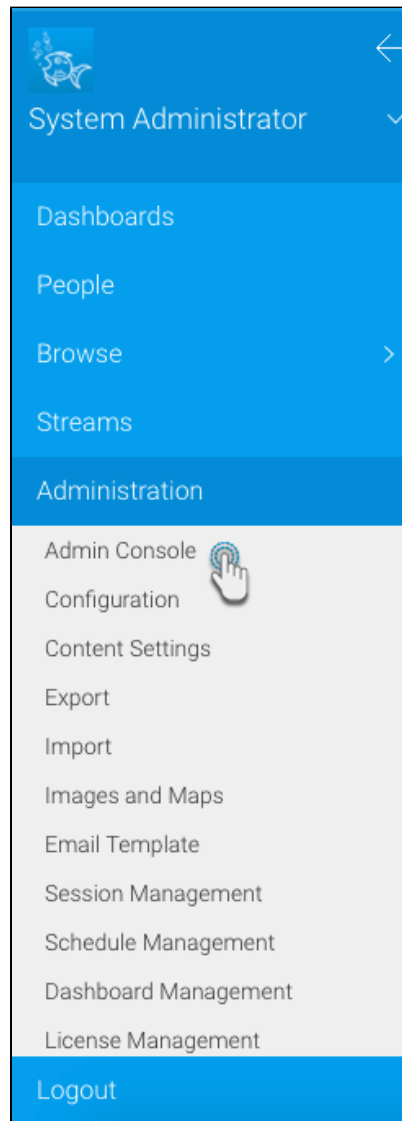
System Administrator

Dashboards

People

Browse

Streams

Administration

Admin Console

Configuration

Content Settings

Export

Import

Images and Maps

Email Template

Session Management

Schedule Management

Dashboard Management

License Management

Logout